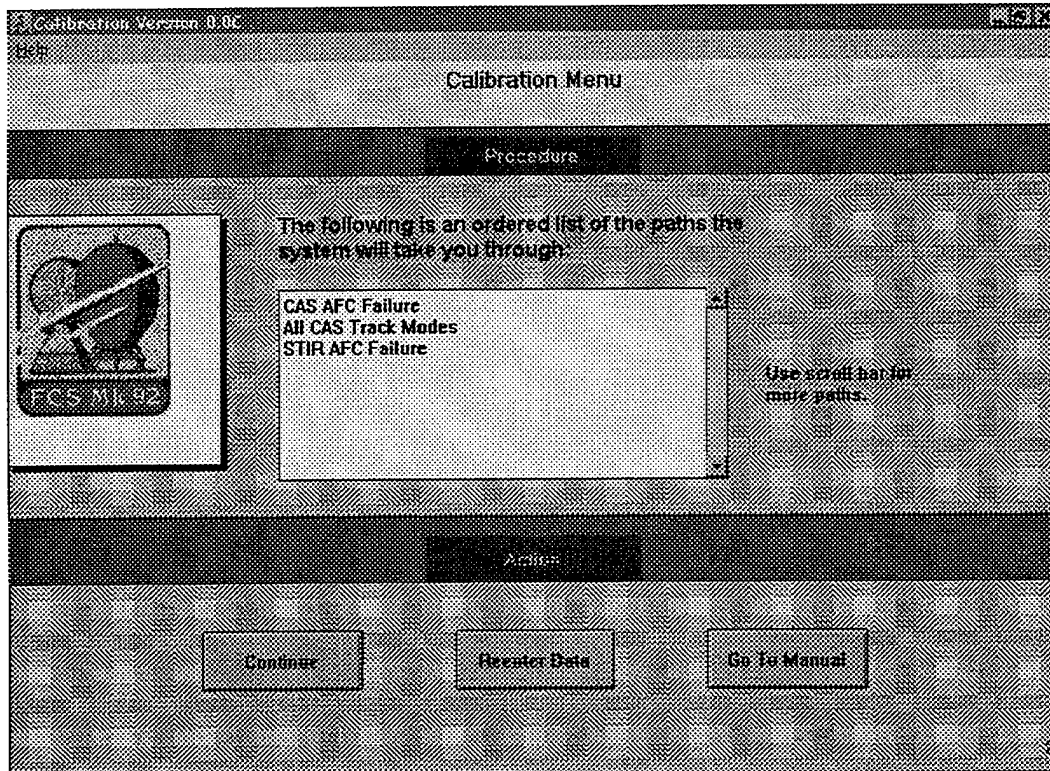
Calibration Version 0.06
Help
Calibration Menu

Procedure

The following is an ordered list of the paths the system will take you through:

CAS AFC Failure
All CAS Track Modes
STIR AFC Failure

Use scroll bar for more paths.

FCS Mk 92

Action

Continue
Reenter Data
Go To Manual